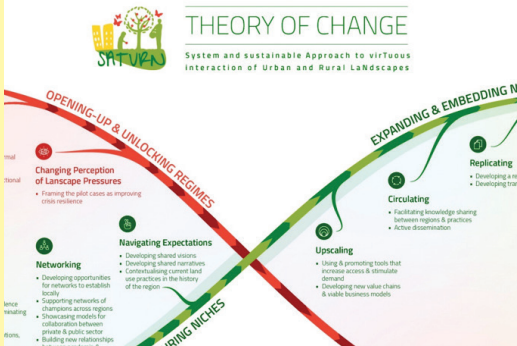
SATURN

THEORY OF CHANGE

System and sustainable Approach to virTuous interaction of Urban and Rural LaNdscapes

OPENING-UP & UNLOCKING REGIMES

EXPANDING & EMBEDDING N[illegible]

rmal

ctional

Changing Perception of Lanscape Pressures

• Framing the pilot cases as improving crisis resilience

Networking

• Developing opportunities for networks to establish locally
• Supporting networks of champions across regions
• Showcasing models for collaboration between private & public sector
• Building new relationships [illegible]

lence
minating

tions,

Navigating Expectations

• Developing shared visions
• Developing shared narratives
• Contextualising current land use practices in the history of the region

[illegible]RING NICHES

Upscaling

• Using & promoting tools that increase access & stimulate demand
• Developing new value chains & viable business models

Circulating

• Facilitating knowledge sharing between regions & practices
• Active dissemination

Replicating

• Developing a re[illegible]
• Developing tra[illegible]